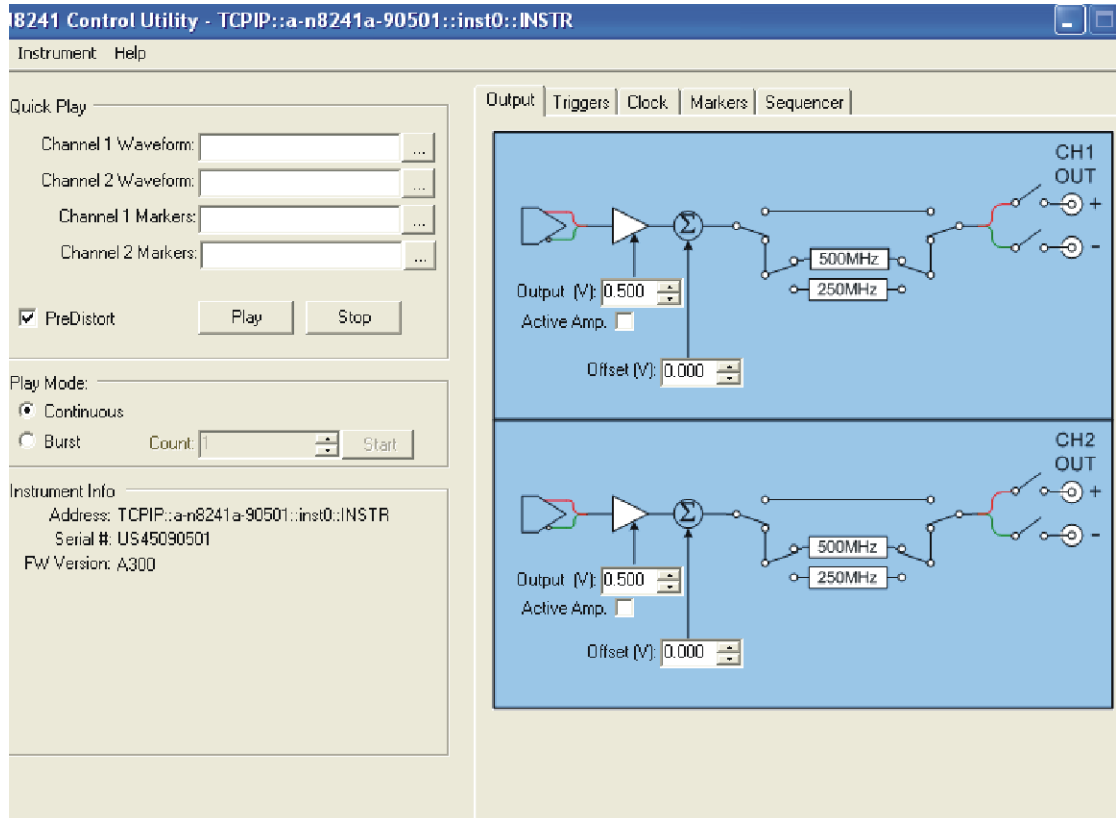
I8241 Control Utility - TCPIP::a-n8241a-90501::inst0::INSTR

Instrument Help

Quick Play

Channel 1 Waveform: ...

Channel 2 Waveform: ...

Channel 1 Markers: ...

Channel 2 Markers: ...

PreDistort

Play

Stop

Play Mode:

Continuous

Burst

Count: 1

Start

Instrument Info

Address: TCPIP::a-n8241a-90501::inst0::INSTR

Serial #: US45090501

FW Version: A300

Output | Triggers | Clock | Markers | Sequencer

CH1 OUT

+

-

$\Sigma$

500MHz

250MHz

Output (V): 0.500

Active Amp.

Offset (V): 0.000

CH2 OUT

+

-

$\Sigma$

500MHz

250MHz

Output (V): 0.500

Active Amp.

Offset (V): 0.000